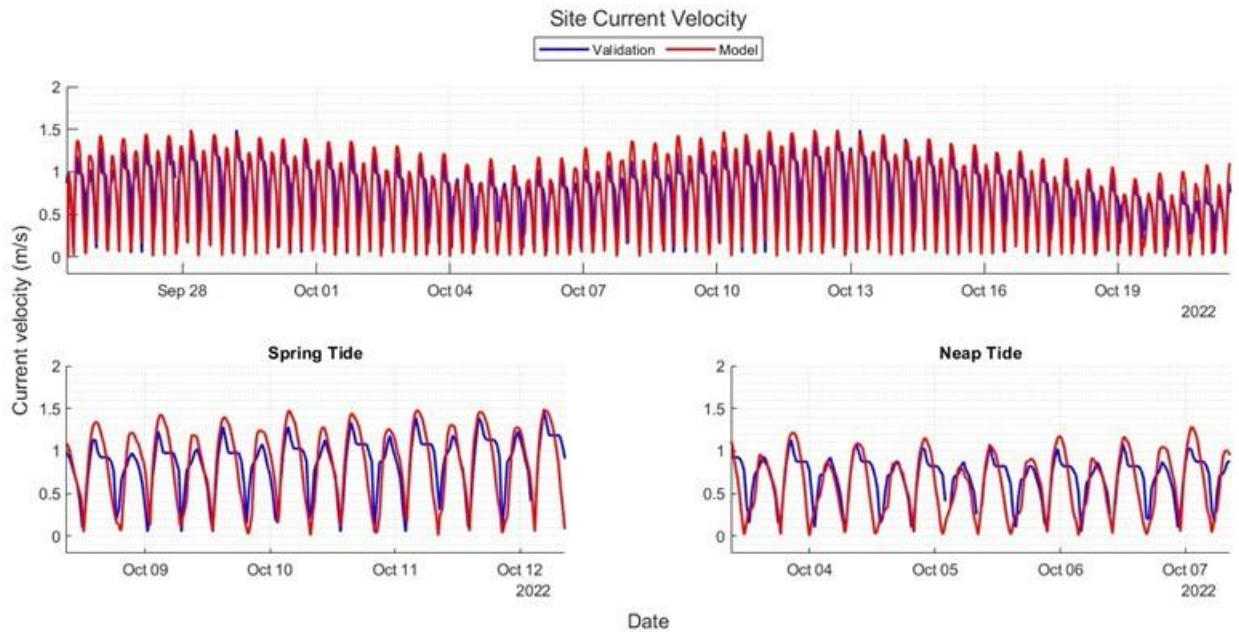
Site Current Velocity

Validation
Model

2
1.5
1
0.5
0

Sep 28
Oct 01
Oct 04
Oct 07
Oct 10
Oct 13
Oct 16
Oct 19
2022

Current velocity (m/s)

Spring Tide

2
1.5
1
0.5
0

Oct 09
Oct 10
Oct 11
Oct 12
2022

Neap Tide

2
1.5
1
0.5
0

Oct 04
Oct 05
Oct 06
Oct 07
2022

Date